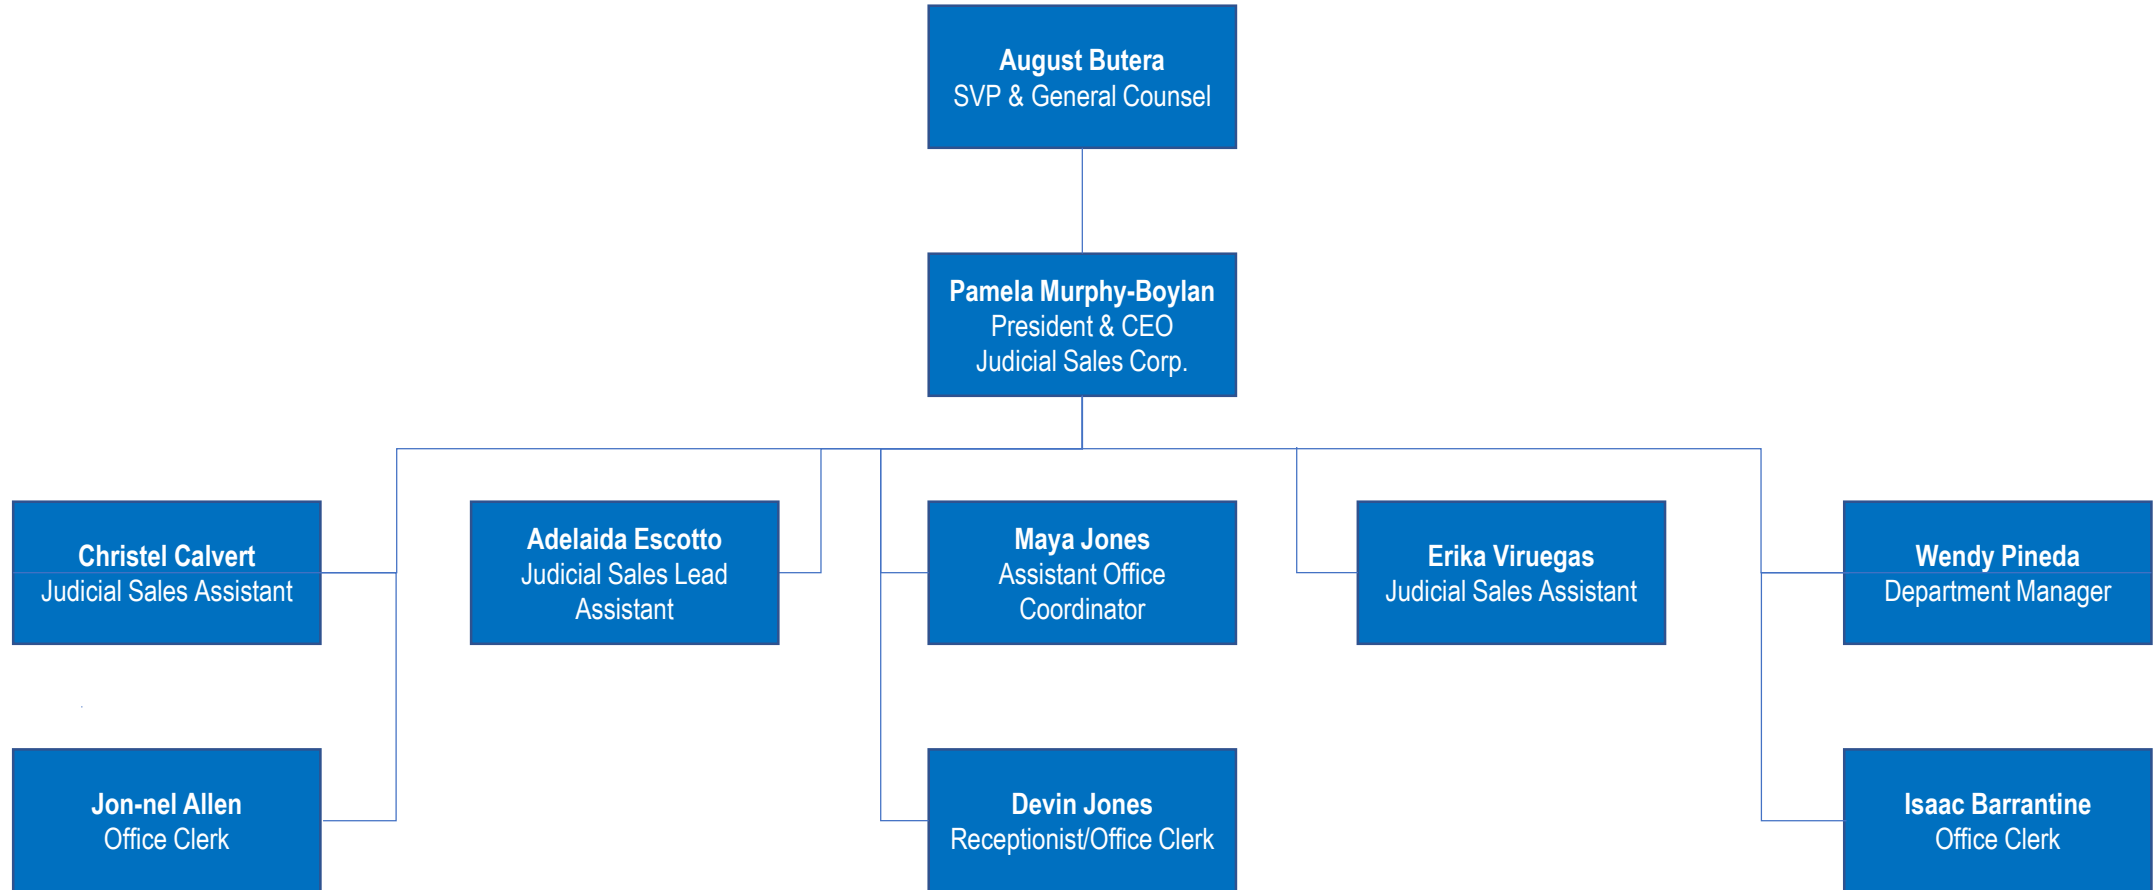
August Butera
SVP & General Counsel

Pamela Murphy-Boylan
President & CEO
Judicial Sales Corp.

Christel Calvert
Judicial Sales Assistant

Adelaida Escotto
Judicial Sales Lead Assistant

Maya Jones
Assistant Office Coordinator

Erika Viruegas
Judicial Sales Assistant

Wendy Pineda
Department Manager

Jon-nel Allen
Office Clerk

Devin Jones
Receptionist/Office Clerk

Isaac Barrantine
Office Clerk